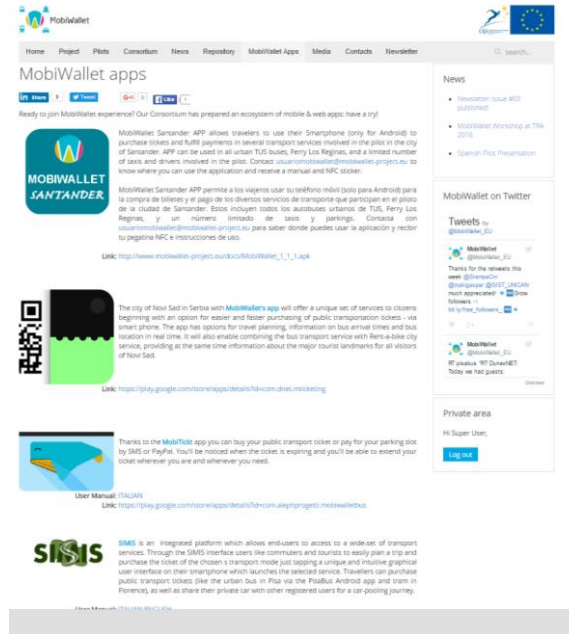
MobiWallet

Home Project Pilots Consortium News Repository MobiWallet Apps Media Contacts Newsletter search...

MobiWallet apps

in Share 9 Tweet G+1 0 Like 5

Ready to join MobiWallet experience? Our Consortium has prepared an ecosystem of mobile & web apps: have a try!

MOBIWALLET SANTANDER

MobiWallet Santander APP allows travelers to use their Smartphone (only for Android) to purchase tickets and fulfill payments in several transport services involved in the pilot in the city of Santander. APP can be used in all urban TUS buses, Ferry Los Reginas, and a limited number of taxis and drivers involved in the pilot. Contact usuariomobiwallet@mobiwallet-project.eu to know where you can use the application and receive a manual and NFC sticker.

MobiWallet Santander APP permite a los viajeros usar su teléfono móvil (solo para Android) para la compra de billetes y el pago de los diversos servicios de transporte que participan en el piloto de la ciudad de Santander. Estos incluyen todos los autobuses urbanos de TUS, Ferry Los Reginas, y un número limitado de taxis y parkings. Contacta con usuariomobiwallet@mobiwallet-project.eu para saber donde puedes usar la aplicación y recibir tu pegatina NFC e instrucciones de uso.

Link: http://www.mobiwallet-project.eu/docs/MobiWallet_1_1_1.apk

The city of Novi Sad in Serbia with MobiWallet's app will offer a unique set of services to citizens beginning with an option for easier and faster purchasing of public transportation tickets - via smart phone. The app has options for travel planning, information on bus arrival times and bus location in real time. It will also enable combining the bus transport service with Rent-a-bike city service, providing at the same time information about the major tourist landmarks for all visitors of Novi Sad.

Link: https://play.google.com/store/apps/details?id=com.dnet.mticketing

Thanks to the MobiTick app you can buy your public transport ticket or pay for your parking slot by SMS or PayPal. You'll be noticed when the ticket is expiring and you'll be able to extend your ticket wherever you are and whenever you need.

User Manual: ITALIAN
Link: https://play.google.com/store/apps/details?id=com.alephprogetti.mobiwalletbus

SIMIS

SIMIS is an integrated platform which allows end-users to access to a wide-set of transport services. Through the SIMIS interface users like commuters and tourists to easily plan a trip and purchase the ticket of the chosen transport mode just tapping a unique and intuitive graphical user interface on their smartphone which launches the selected service. Travelers can purchase public transport tickets (like the urban bus in Pisa via the PisaBus Android app and tram in Florence), as well as share their private car with other registered users for a car-pooling journey.

User Manual: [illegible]

News

• Newsletter issue #03 published
• MobiWallet Workshop at TRA 2016
• Spanish Pilot Presentation

MobiWallet on Twitter

Tweets by @MobiWallet_EU

MobiWallet @MobiWallet_EU
Thanks for the retweets this week @StampaOn @mangiapan @SIST_UNIGN much appreciated! Grow followers >> bit.ly/free_followers_

MobiWallet @MobiWallet_EU
RT pisabus: "RT DunevNET: Today we had guests:

Private area

Hi Super User,

Log out